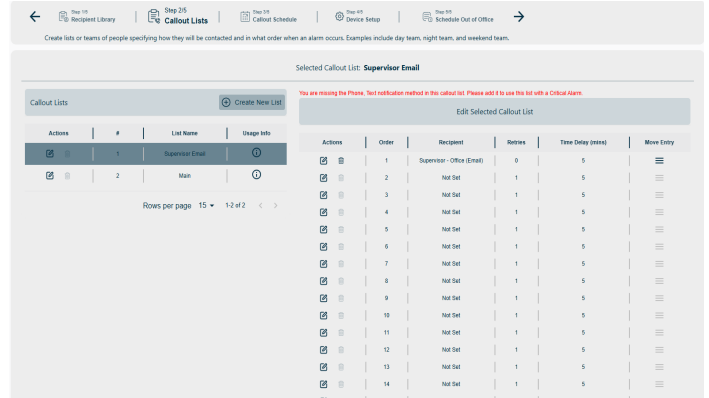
Step 1/5 Recipient Library | Step 2/5 Callout Lists | Step 3/5 Callout Schedule | Step 4/5 Device Setup | Step 5/5 Schedule Out of Office

Create lists or teams of people specifying how they will be contacted and in what order when an alarm occurs. Examples include day team, night team, and weekend team.

Selected Callout List: Supervisor Email

Callout Lists

Create New List

| Actions | # | List Name | Usage Info |
|---|---|---|---|
| | 1 | Supervisor Email | |
| | 2 | Main | |

Rows per page 15 1-2 of 2

You are missing the Phone, Text notification method in this callout list. Please add it to use this list with a Critical Alarm.

Edit Selected Callout List

| Actions | Order | Recipient | Retries | Time Delay (mins) | Move Entry |
|---|---|---|---|---|---|
| | 1 | Supervisor - Office (Email) | 0 | 5 | |
| | 2 | Not Set | 1 | 5 | |
| | 3 | Not Set | 1 | 5 | |
| | 4 | Not Set | 1 | 5 | |
| | 5 | Not Set | 1 | 5 | |
| | 6 | Not Set | 1 | 5 | |
| | 7 | Not Set | 1 | 5 | |
| | 8 | Not Set | 1 | 5 | |
| | 9 | Not Set | 1 | 5 | |
| | 10 | Not Set | 1 | 5 | |
| | 11 | Not Set | 1 | 5 | |
| | 12 | Not Set | 1 | 5 | |
| | 13 | Not Set | 1 | 5 | |
| | 14 | Not Set | 1 | 5 | |